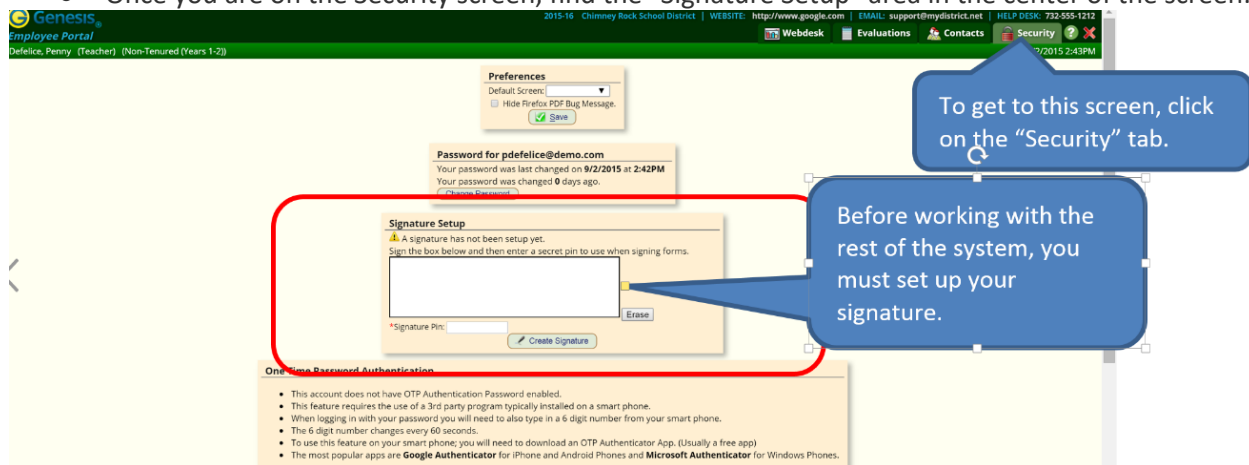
Once you are on the Security screen, find the "Signature Setup" area in the center of the screen.

Genesis

Employee Portal

2015-16 | Chimney Rock School District | WEBSITE: http://www.google.com | EMAIL: support@mydistrict.net | HELP DESK: 732-555-1212

Webdesk | Evaluations | Contacts | Security

Defelice, Penny (Teacher) (Non-Tenured (Years 1-2))

9/2/2015 2:43PM

Preferences

Default Screen:

Hide Firefox PDF Bug Message.

Save

To get to this screen, click on the "Security" tab.

Password for pdefelice@demo.com

Your password was last changed on 9/2/2015 at 2:42PM

Your password was changed 0 days ago.

Change Password

Signature Setup

A signature has not been setup yet.

Sign the box below and then enter a secret pin to use when signing forms.

Erase

*Signature Pin:

Create Signature

Before working with the rest of the system, you must set up your signature.

One Time Password Authentication

- This account does not have OTP Authentication Password enabled.
- This feature requires the use of a 3rd party program typically installed on a smart phone.
- When logging in with your password you will need to also type in a 6 digit number from your smart phone.
- The 6 digit number changes every 60 seconds.
- To use this feature on your smart phone; you will need to download an OTP Authenticator App. (Usually a free app)
- The most popular apps are Google Authenticator for iPhone and Android Phones and Microsoft Authenticator for Windows Phones.